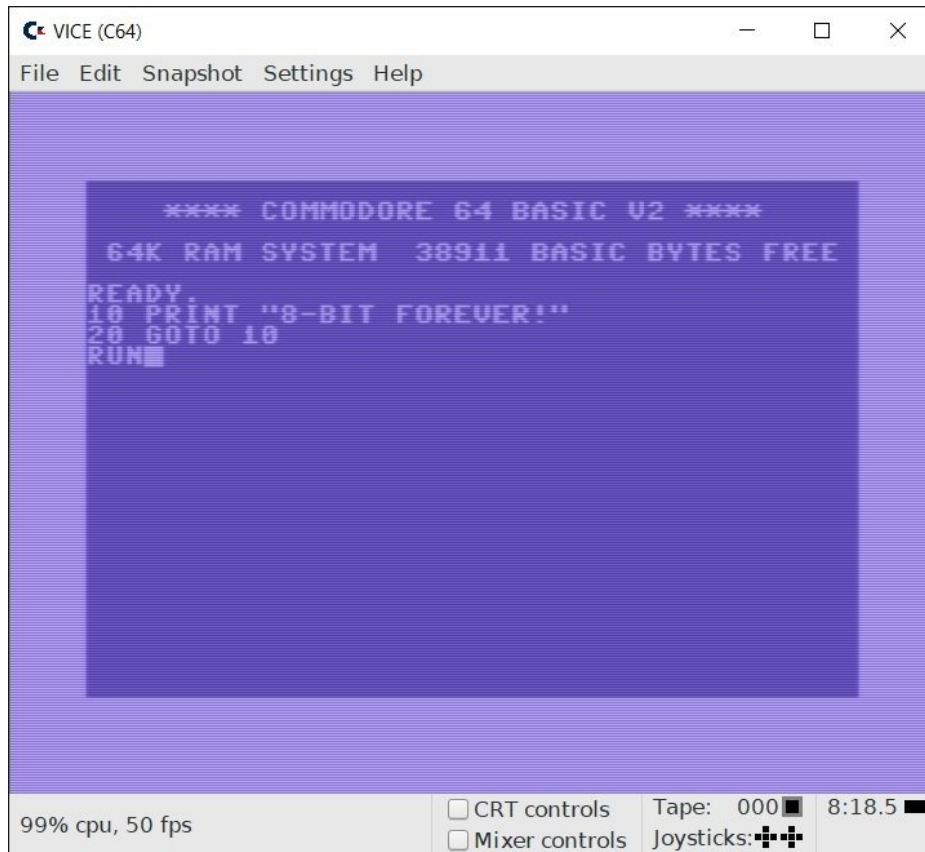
VICE (C64)

File Edit Snapshot Settings Help

**** COMMODORE 64 BASIC V2 ****

64K RAM SYSTEM 38911 BASIC BYTES FREE

READY.
10 PRINT "8-BIT FOREVER!"
20 GOTO 10
RUN

99% cpu, 50 fps

CRT controls
Mixer controls

Tape: 000
Joysticks:

8:18.5